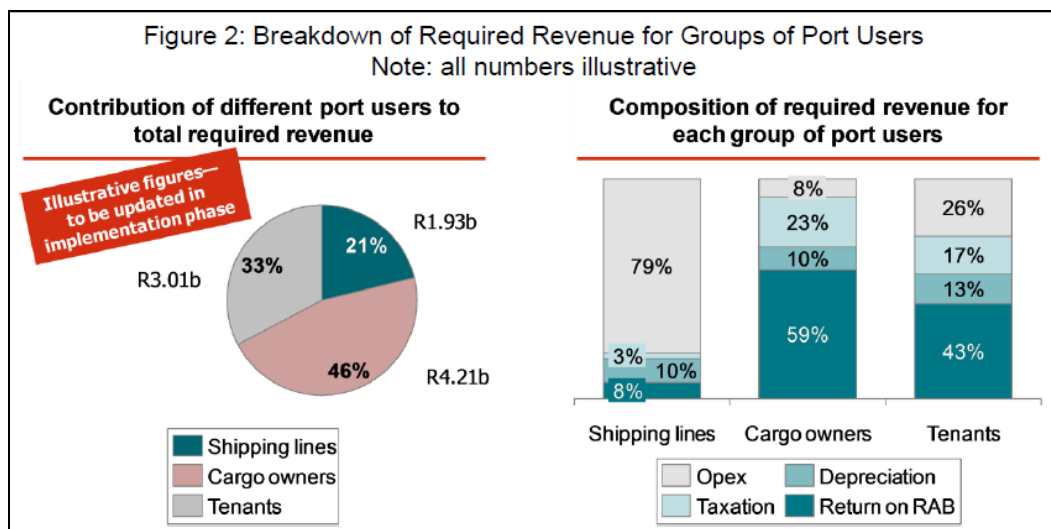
Figure 2: Breakdown of Required Revenue for Groups of Port Users
Note: all numbers illustrative

Contribution of different port users to total required revenue

Illustrative figures—to be updated in implementation phase

R1.93b
21%
33%
R3.01b
46%
R4.21b

Shipping lines
Cargo owners
Tenants

Composition of required revenue for each group of port users

79%
3%
10%
8%
8%
23%
10%
59%
26%
17%
13%
43%

Shipping lines
Cargo owners
Tenants

Opex
Depreciation
Taxation
Return on RAB